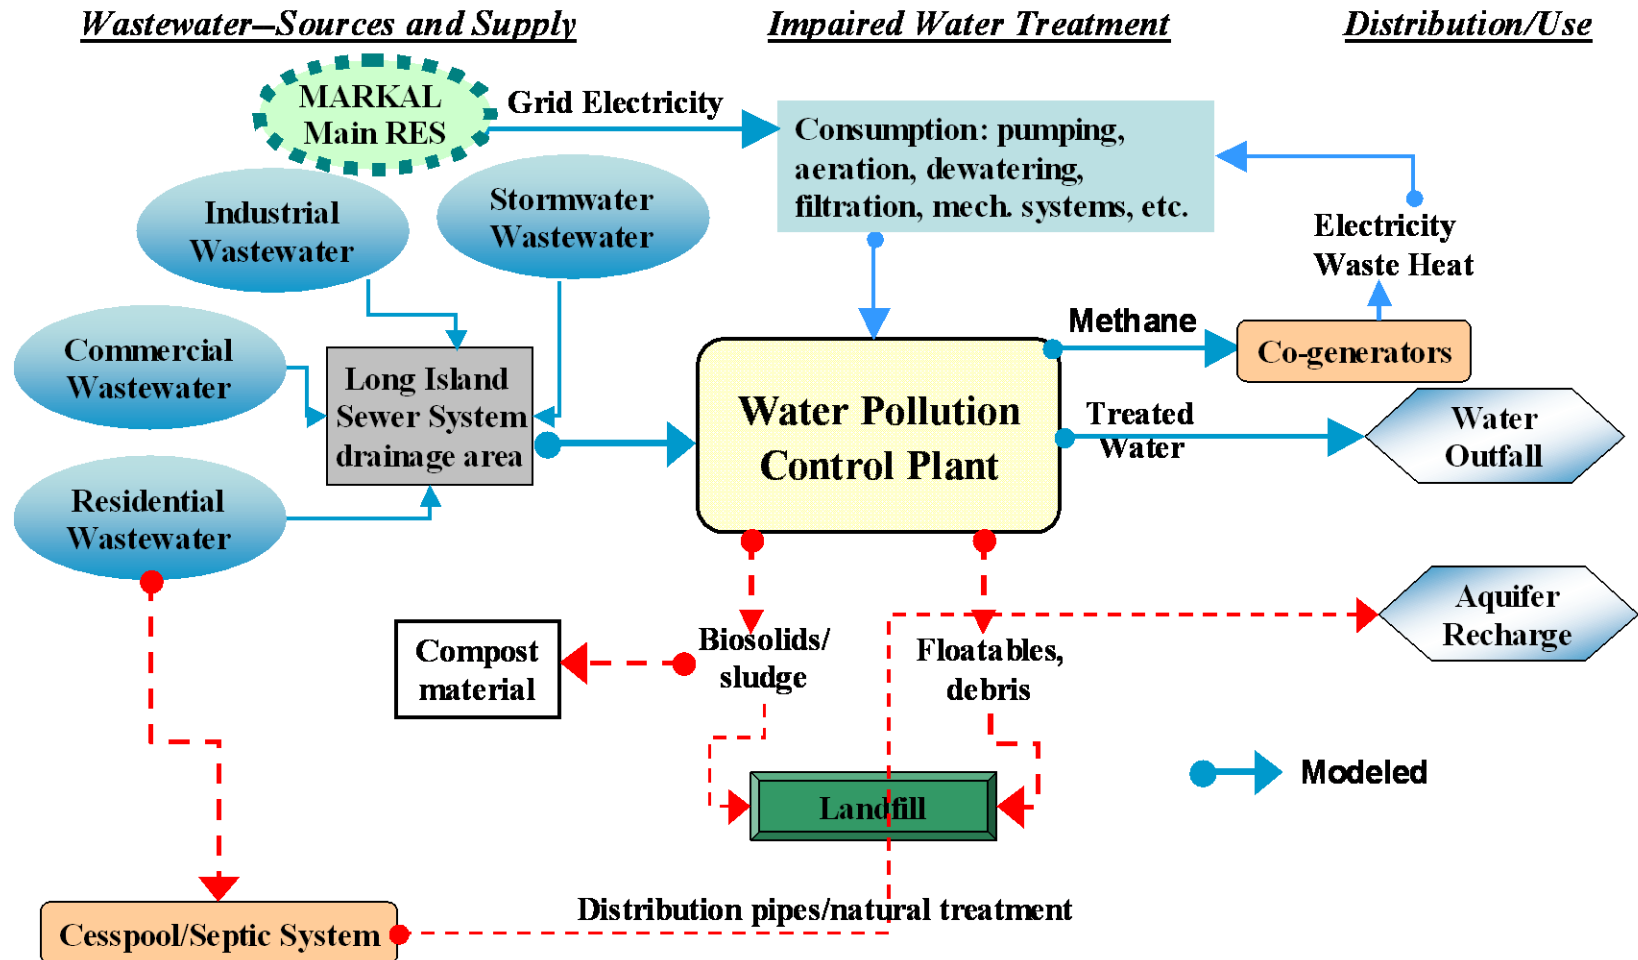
Wastewater–Sources and Supply

Impaired Water Treatment

Distribution/Use

MARKAL Main RES

Grid Electricity

Consumption: pumping, aeration, dewatering, filtration, mech. systems, etc.

Industrial Wastewater

Stormwater Wastewater

Electricity Waste Heat

Methane

Co-generators

Commercial Wastewater

Long Island Sewer System drainage area

Water Pollution Control Plant

Treated Water

Water Outfall

Residential Wastewater

Aquifer Recharge

Compost material

Biosolids/ sludge

Floatables, debris

Landfill

Modeled

Cesspool/Septic System

Distribution pipes/natural treatment